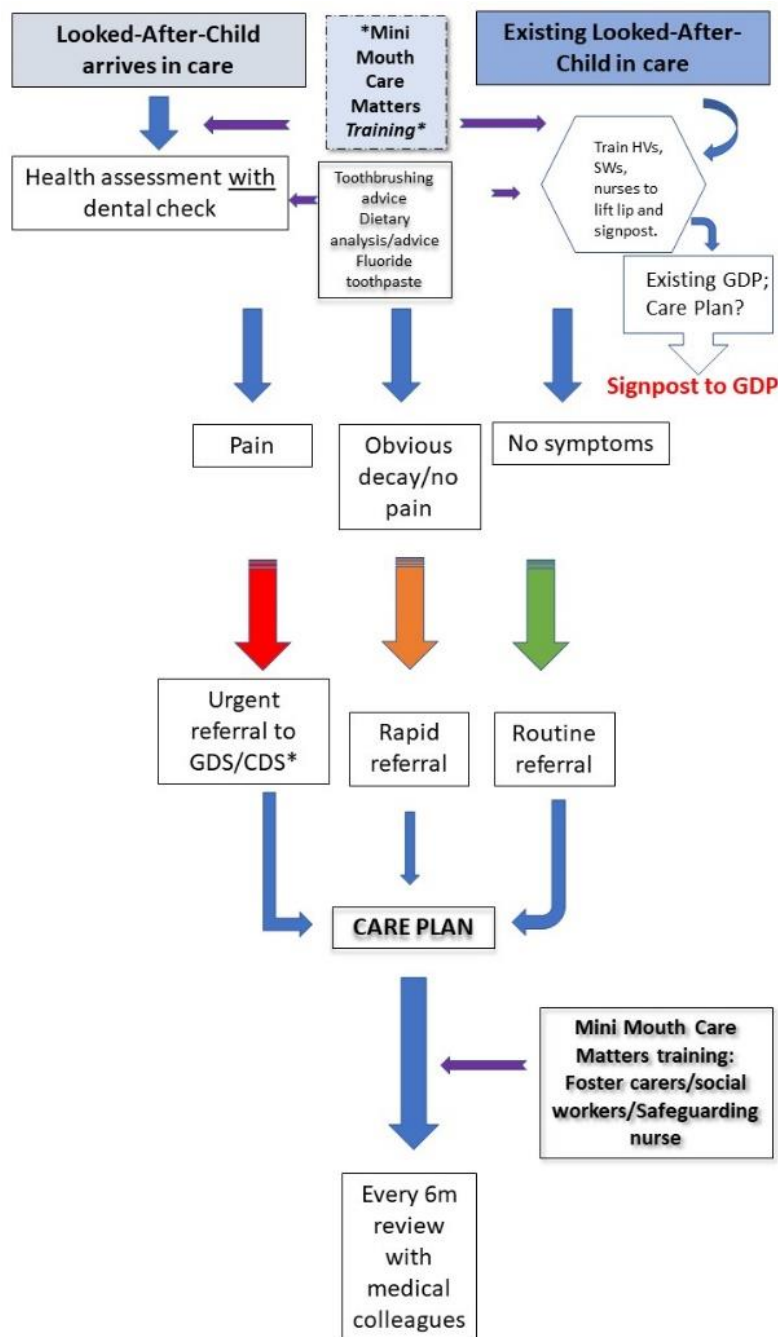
Looked-After-Child arrives in care

*Mini Mouth Care Matters *Training**

Existing Looked-After-Child in care

Health assessment with dental check

Toothbrushing advice
Dietary analysis/advice
Fluoride toothpaste

Train HVs, SWs, nurses to lift lip and signpost.

Existing GDP; Care Plan?

Signpost to GDP

Pain

Obvious decay/no pain

No symptoms

Urgent referral to GDS/CDS*

Rapid referral

Routine referral

CARE PLAN

Mini Mouth Care Matters training: Foster carers/social workers/Safeguarding nurse

Every 6m review with medical colleagues